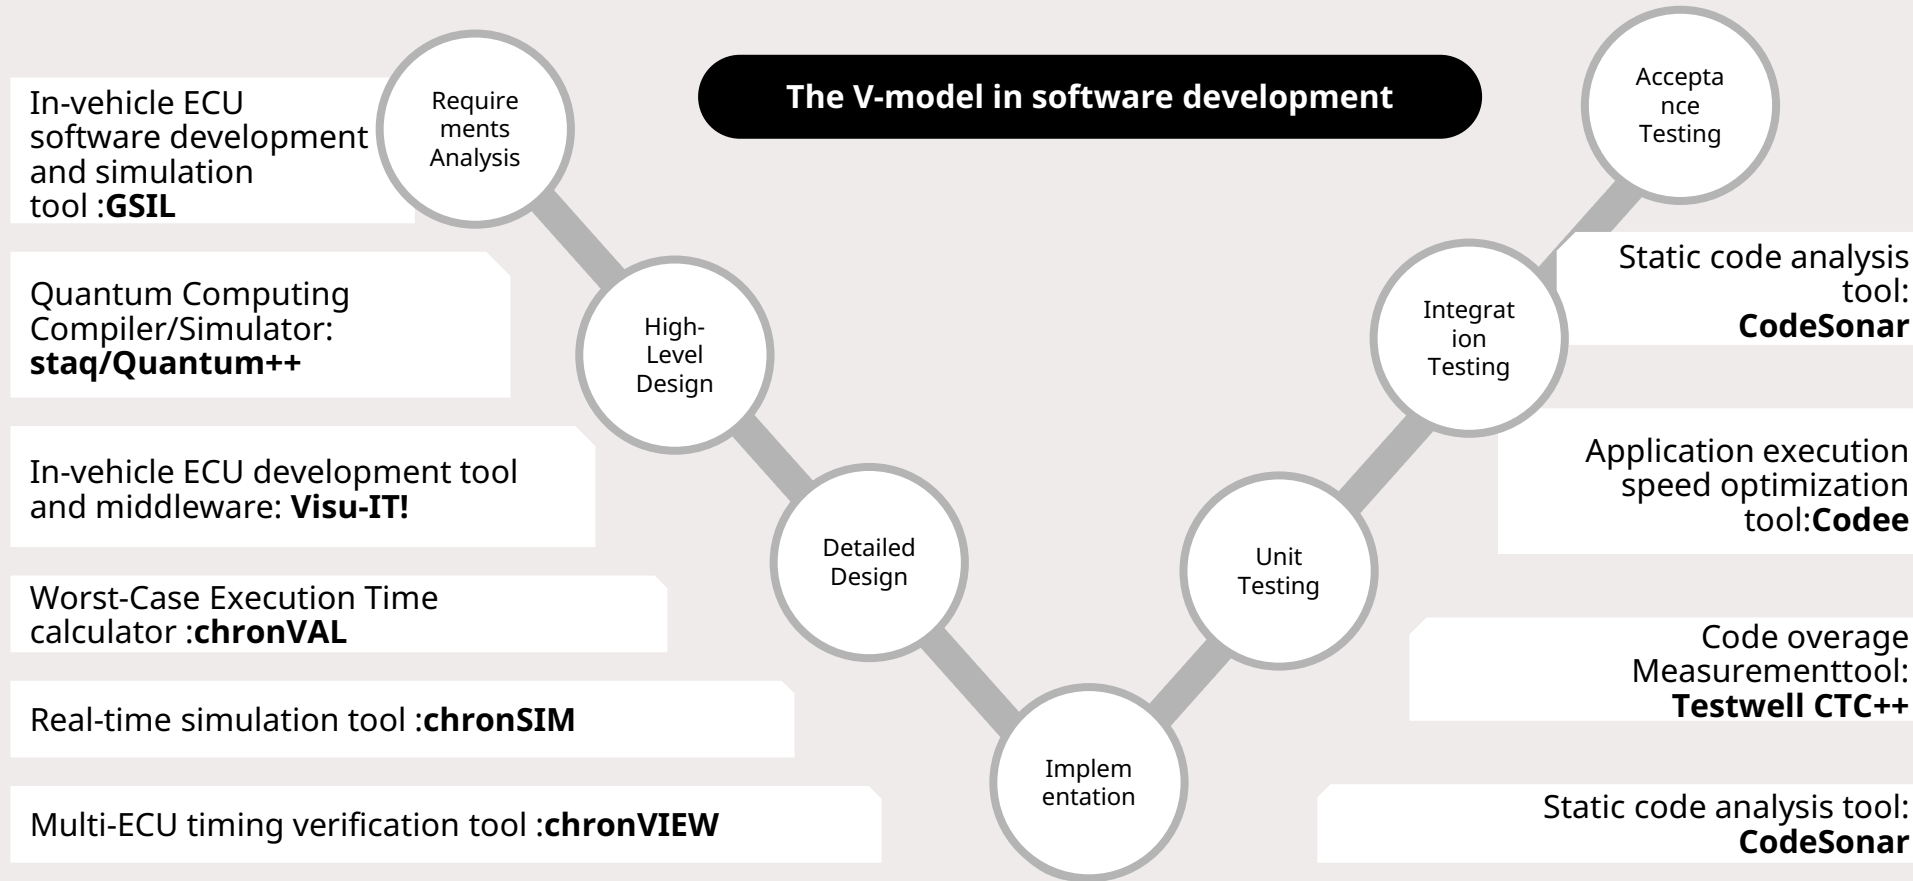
The V-model in software development

In-vehicle ECU software development and simulation tool :**GSIL**

Quantum Computing Compiler/Simulator: **staq/Quantum++**

In-vehicle ECU development tool and middleware: **Visu-IT!**

Worst-Case Execution Time calculator :**chronVAL**

Real-time simulation tool :**chronSIM**

Multi-ECU timing verification tool :**chronVIEW**

Requirements Analysis

High-Level Design

Detailed Design

Implementation

Unit Testing

Integration Testing

Acceptance Testing

Static code analysis tool: **CodeSonar**

Application execution speed optimization tool:**Codee**

Code overage Measurementtool: **Testwell CTC++**

Static code analysis tool: **CodeSonar**